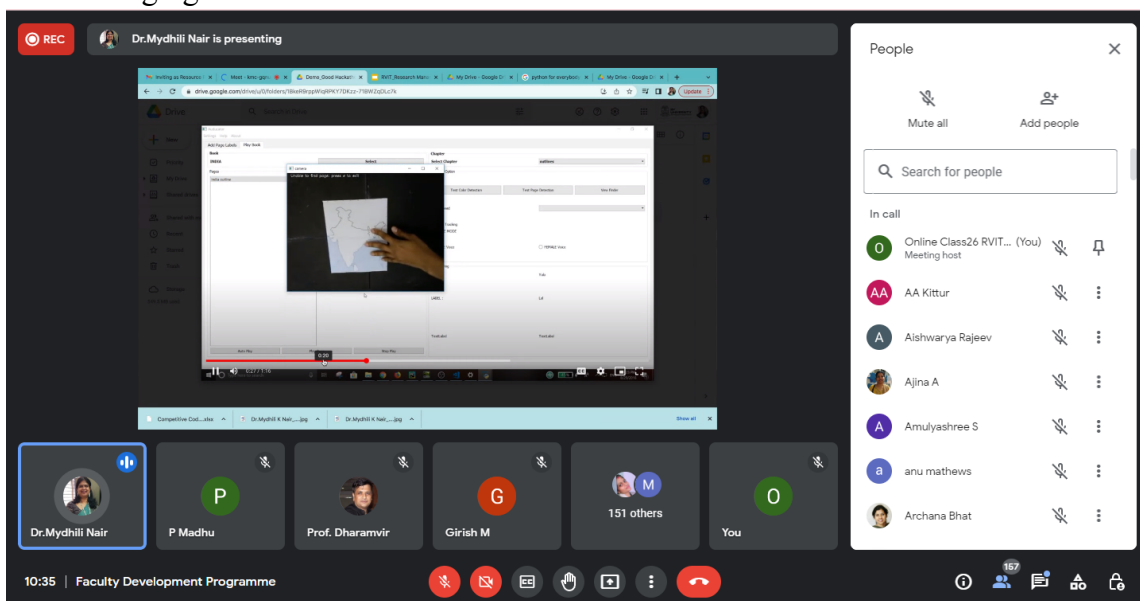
REC
Dr.Mydhili Nair is presenting

Inviting as Resource
Meet - kmc-gqnp
Demo_Good Hackathon
RVIT_Research Mana
My Drive - Google Dr
python for everybody
My Drive - Google Dr
drive.google.com/drive/u/0/folders/1BkeRBrqpWlqRPKY7DKzz-71BWZqDLc7k
Update
Drive
Add Page Labels
Play Book
Book
Chapter
Camera
Pages
Text Color Detection
Text Page Detection
View Model
LABEL
0:20
0:27 / 1:16

Competitive Cod....xlsx
Dr.Mydhili K Nair_....jpg
Dr.Mydhili K Nair_....jpg
Show all

People
Mute all
Add people
Search for people
In call
Online Class26 RVIT... (You)
Meeting host
AA Kittur
Aishwarya Rajeev
Ajina A
Amulyashree S
anu mathews
Archana Bhat

Dr.Mydhili Nair
P Madhu
Prof. Dharamvir
Girish M
151 others
You

10:35 | Faculty Development Programme
157